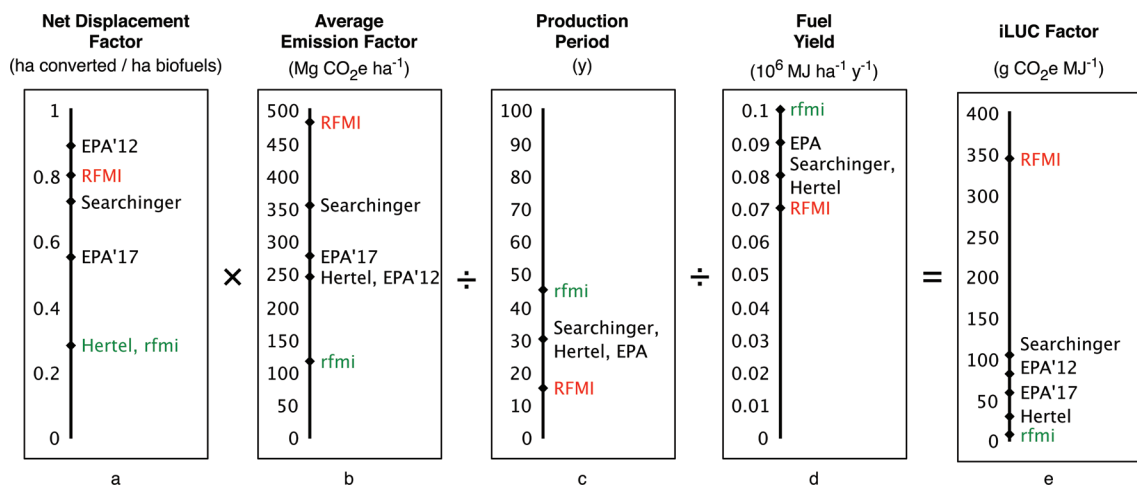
Net Displacement Factor
(ha converted / ha biofuels)

1
EPA'12
0.8 RFMI
Searchinger
0.6
EPA'17
0.4
Hertel, rfmi
0.2
0

a

×

Average Emission Factor
(Mg $CO_2$e ha$^{-1}$)

500
RFMI
450
400
350 Searchinger
300
EPA'17
250 Hertel, EPA'12
200
150
rfmi
100
50
0

b

÷

Production Period
(y)

100
90
80
70
60
50
rfmi
40
Searchinger,
30
Hertel, EPA
20
RFMI
10
0

c

÷

Fuel Yield
($10^6$ MJ ha$^{-1}$ y$^{-1}$)

0.1 rfmi
0.09 EPA
Searchinger,
0.08 Hertel
0.07 RFMI
0.06
0.05
0.04
0.03
0.02
0.01
0

d

=

iLUC Factor
(g $CO_2$e MJ$^{-1}$)

400
350 RFMI
300
250
200
150
Searchinger
100 EPA'12
EPA'17
50
Hertel
0 rfmi

e